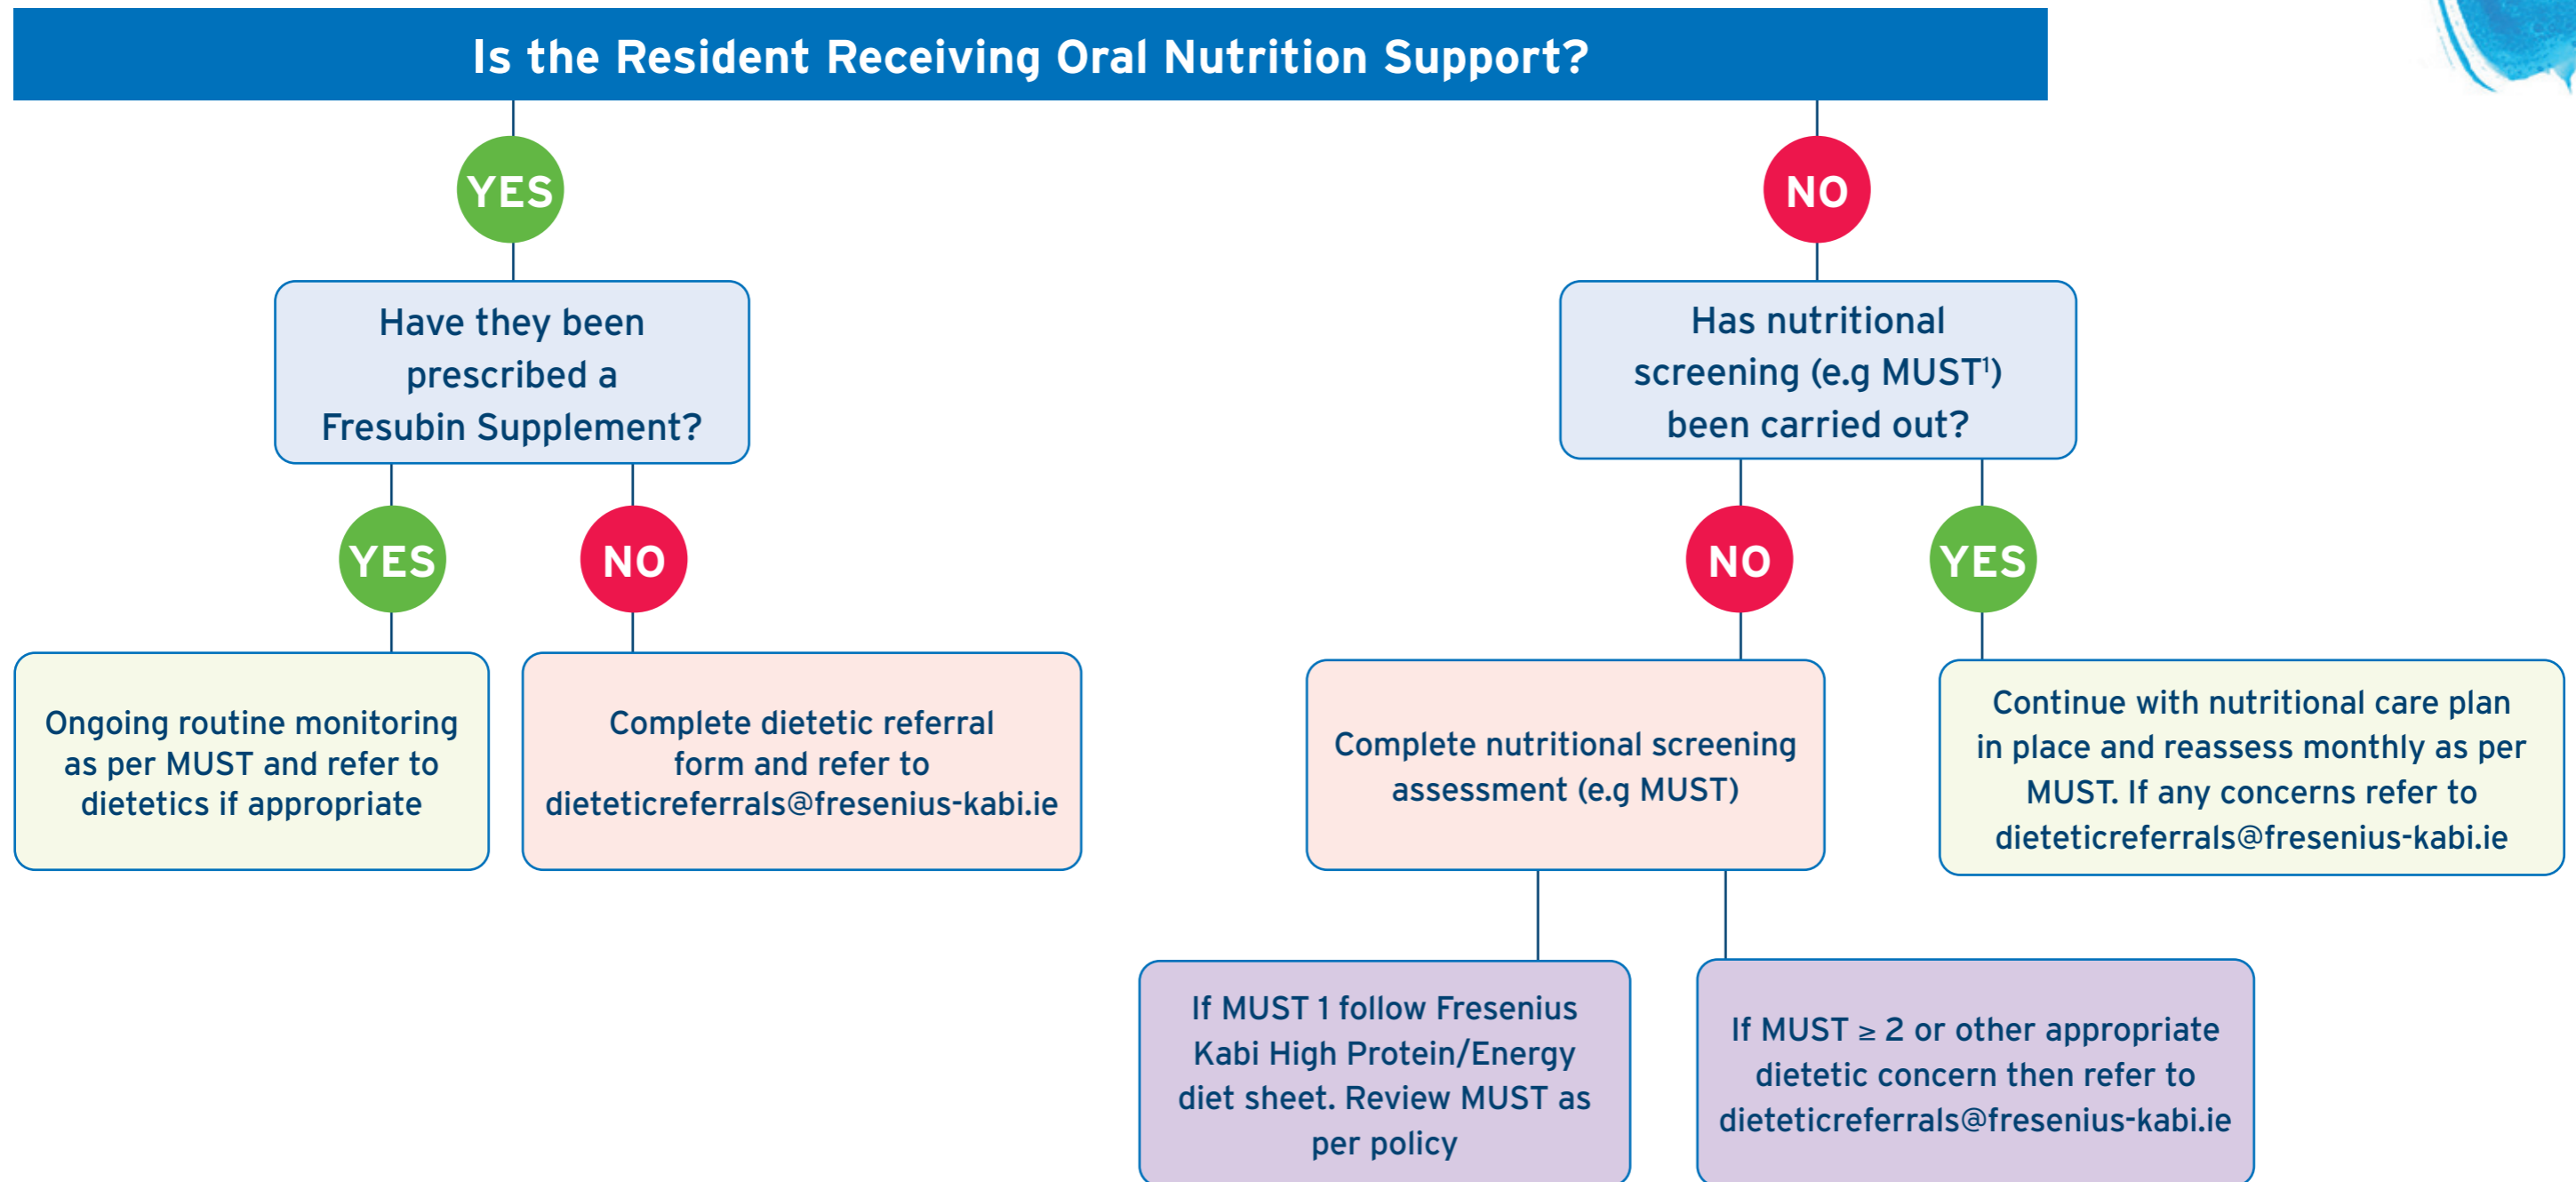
Is the Resident Receiving Oral Nutrition Support?

YES

Have they been prescribed a Fresubin Supplement?

YES

Ongoing routine monitoring as per MUST and refer to dietetics if appropriate

NO

Complete dietetic referral form and refer to dieteticreferrals@fresenius-kabi.ie

NO

Has nutritional screening (e.g MUST$^1$) been carried out?

NO

Complete nutritional screening assessment (e.g MUST)

If MUST 1 follow Fresenius Kabi High Protein/Energy diet sheet. Review MUST as per policy

If MUST $\geq$ 2 or other appropriate dietetic concern then refer to dieteticreferrals@fresenius-kabi.ie

YES

Continue with nutritional care plan in place and reassess monthly as per MUST. If any concerns refer to dieteticreferrals@fresenius-kabi.ie